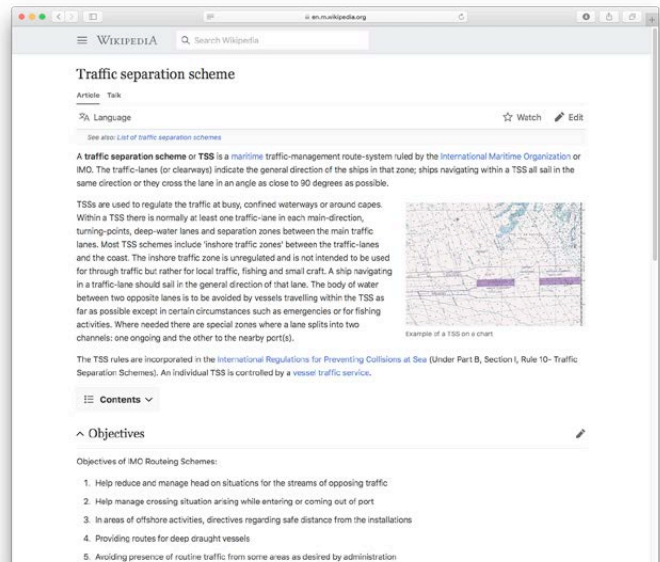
en.m.wikipedia.org

WIKIPEDIA Search Wikipedia

Traffic separation scheme

Article Talk

Language Watch Edit

See also: List of traffic separation schemes

A traffic separation scheme or TSS is a maritime traffic-management route-system ruled by the International Maritime Organization or IMO. The traffic-lanes (or clearways) indicate the general direction of the ships in that zone; ships navigating within a TSS all sail in the same direction or they cross the lane in an angle as close to 90 degrees as possible.

TSSs are used to regulate the traffic at busy, confined waterways or around capes. Within a TSS there is normally at least one traffic-lane in each main-direction, turning-points, deep-water lanes and separation zones between the main traffic lanes. Most TSS schemes include 'inshore traffic zones' between the traffic-lanes and the coast. The inshore traffic zone is unregulated and is not intended to be used for through traffic but rather for local traffic, fishing and small craft. A ship navigating in a traffic-lane should sail in the general direction of that lane. The body of water between two opposite lanes is to be avoided by vessels travelling within the TSS as far as possible except in certain circumstances such as emergencies or for fishing activities. Where needed there are special zones where a lane splits into two channels: one ongoing and the other to the nearby port(s).

Example of a TSS on a chart

The TSS rules are incorporated in the International Regulations for Preventing Collisions at Sea (Under Part B, Section I, Rule 10- Traffic Separation Schemes). An individual TSS is controlled by a vessel traffic service.

Contents

Objectives

Objectives of IMO Routeing Schemes:

1. Help reduce and manage head on situations for the streams of opposing traffic
2. Help manage crossing situation arising while entering or coming out of port
3. In areas of offshore activities, directives regarding safe distance from the installations
4. Providing routes for deep draught vessels
5. Avoiding presence of routine traffic from some areas as desired by administration